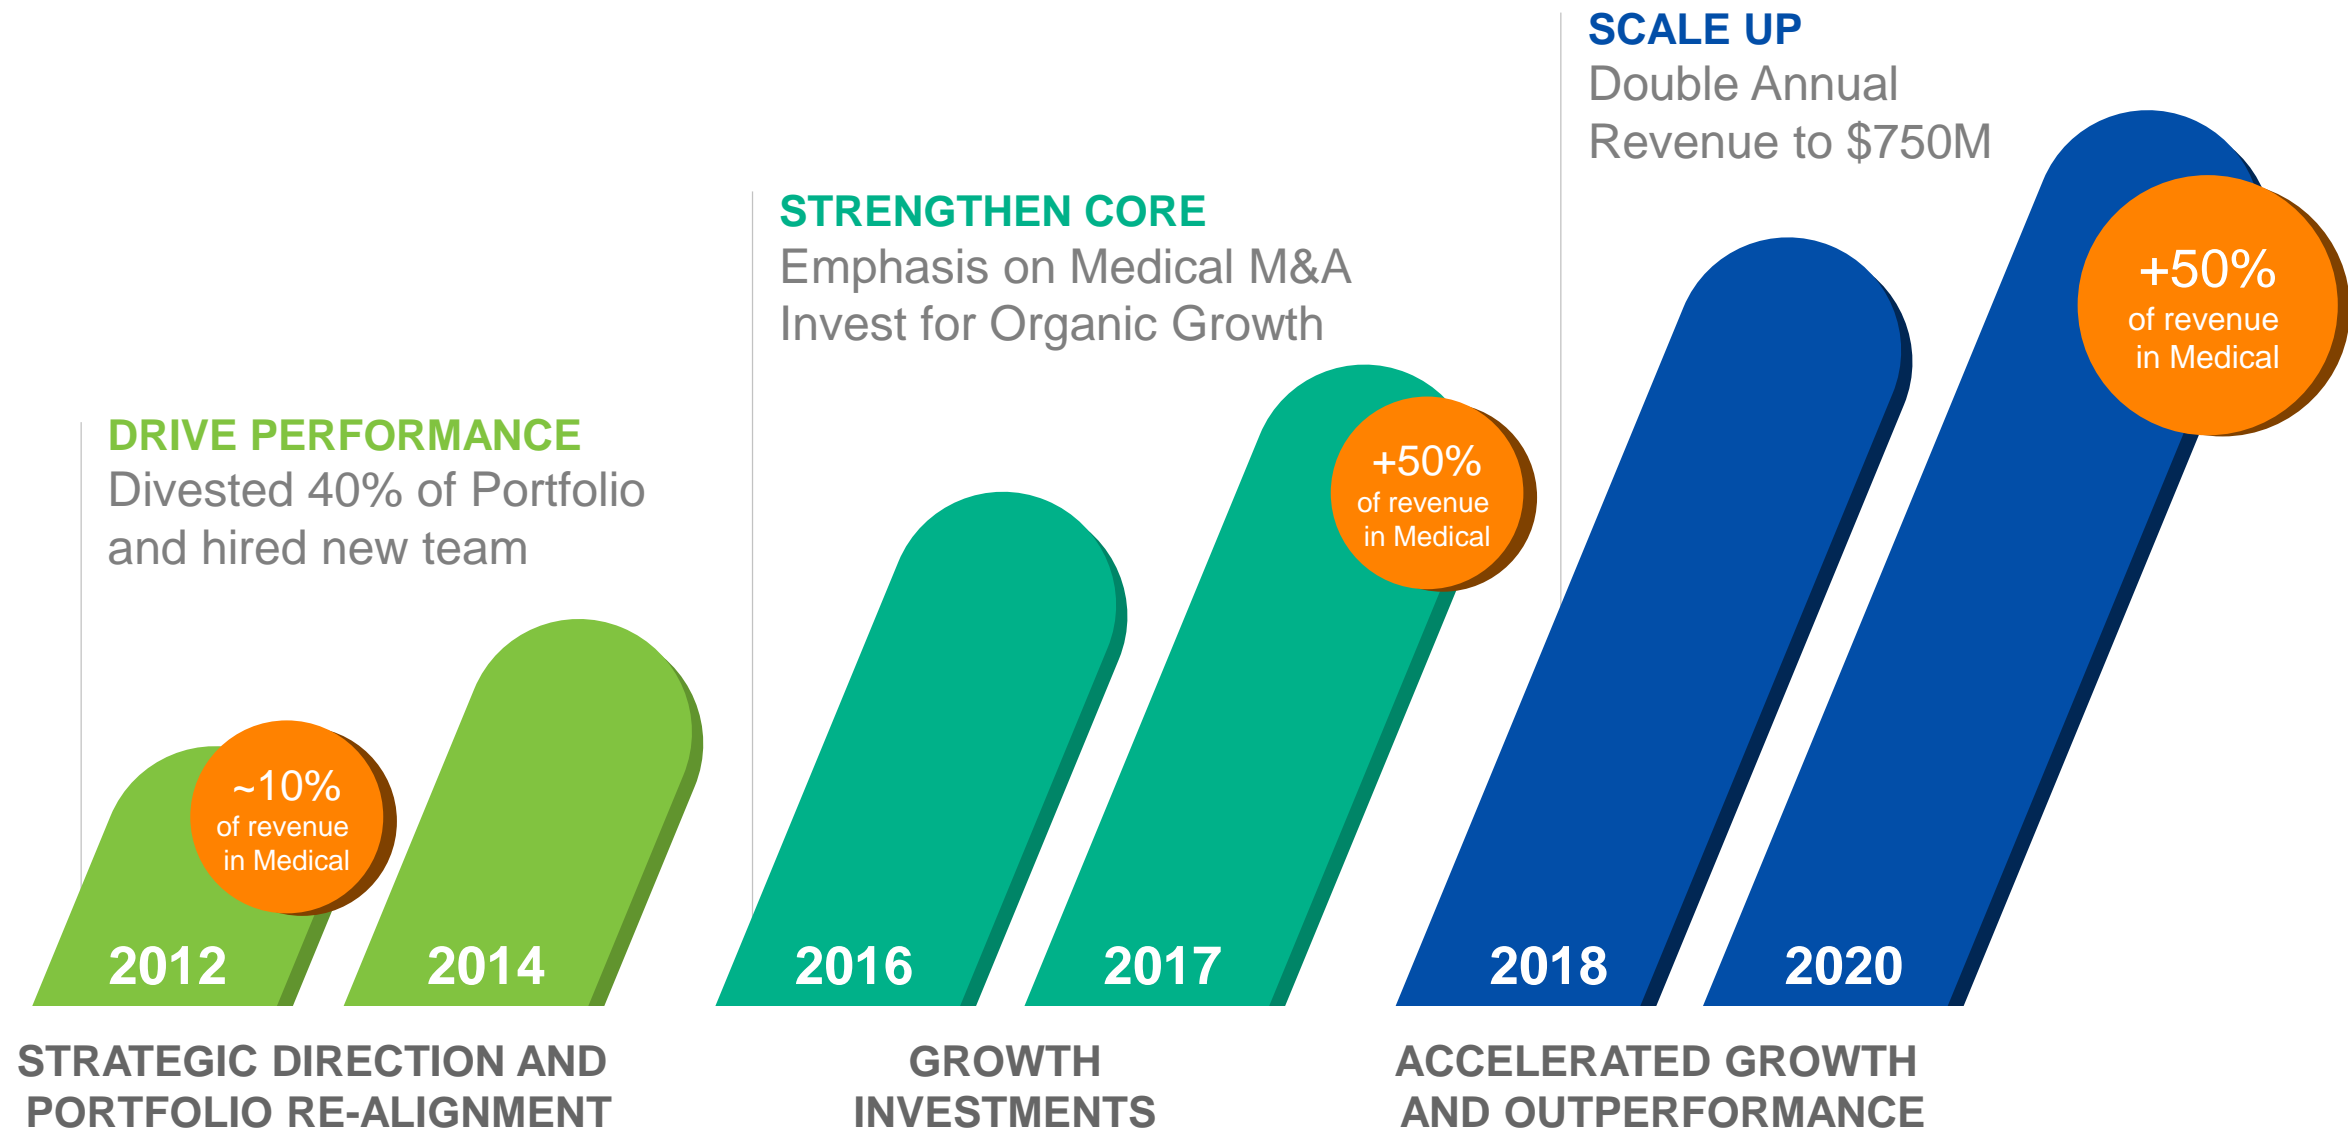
DRIVE PERFORMANCE
Divested 40% of Portfolio and hired new team

~10%
of revenue
in Medical

2012

2014

STRATEGIC DIRECTION AND PORTFOLIO RE-ALIGNMENT

STRENGTHEN CORE
Emphasis on Medical M&A
Invest for Organic Growth

+50%
of revenue
in Medical

2016

2017

GROWTH INVESTMENTS

SCALE UP
Double Annual Revenue to $750M

+50%
of revenue
in Medical

2018

2020

ACCELERATED GROWTH AND OUTPERFORMANCE